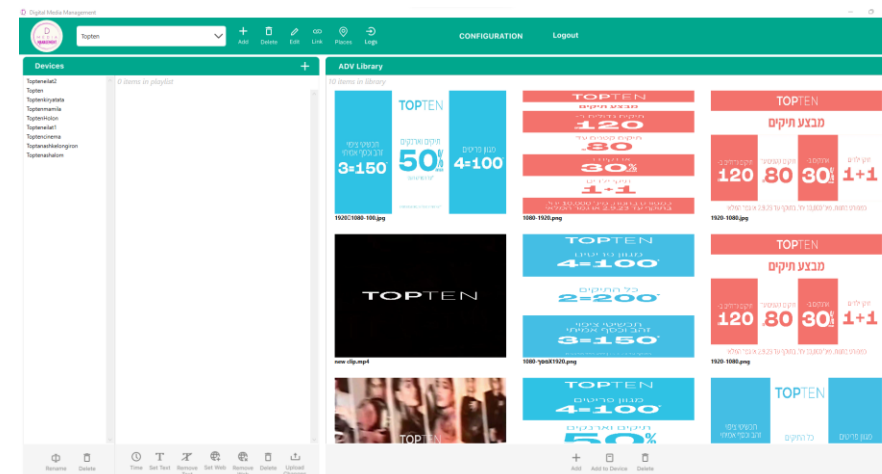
Digital Media Management

Topten

Add Delete Edit Link Places Logo

CONFIGURATION Logout

Devices

Toptenellat2
Topten
Toptenkiryatata
Toptenmamila
ToptenHolon
Toptenellat1
Toptencinema
Toptenashkelongiron
Toptenashalom

0 items in playlist

ADV Library

10 items in library

TOPTEN

3=150

50%

4=100

1920X1080-100.jpg

TOPTEN

120

80

30%

1+1

1080-1920.png

TOPTEN

מבצע תיקים

120 80 30% 1+1

1920-1080.jpg

TOPTEN

new clip.mp4

TOPTEN

4=100

2=200

3=150

1080-פוסט1920.png

TOPTEN

מבצע תיקים

120 80 30% 1+1

1920-1080.png

TOPTEN

TOPTEN

4=100

50%

TOPTEN

Rename Delete

Time Set Text Remove Text Set Web Remove Web Delete Upload Changes

Add Add to Device Delete